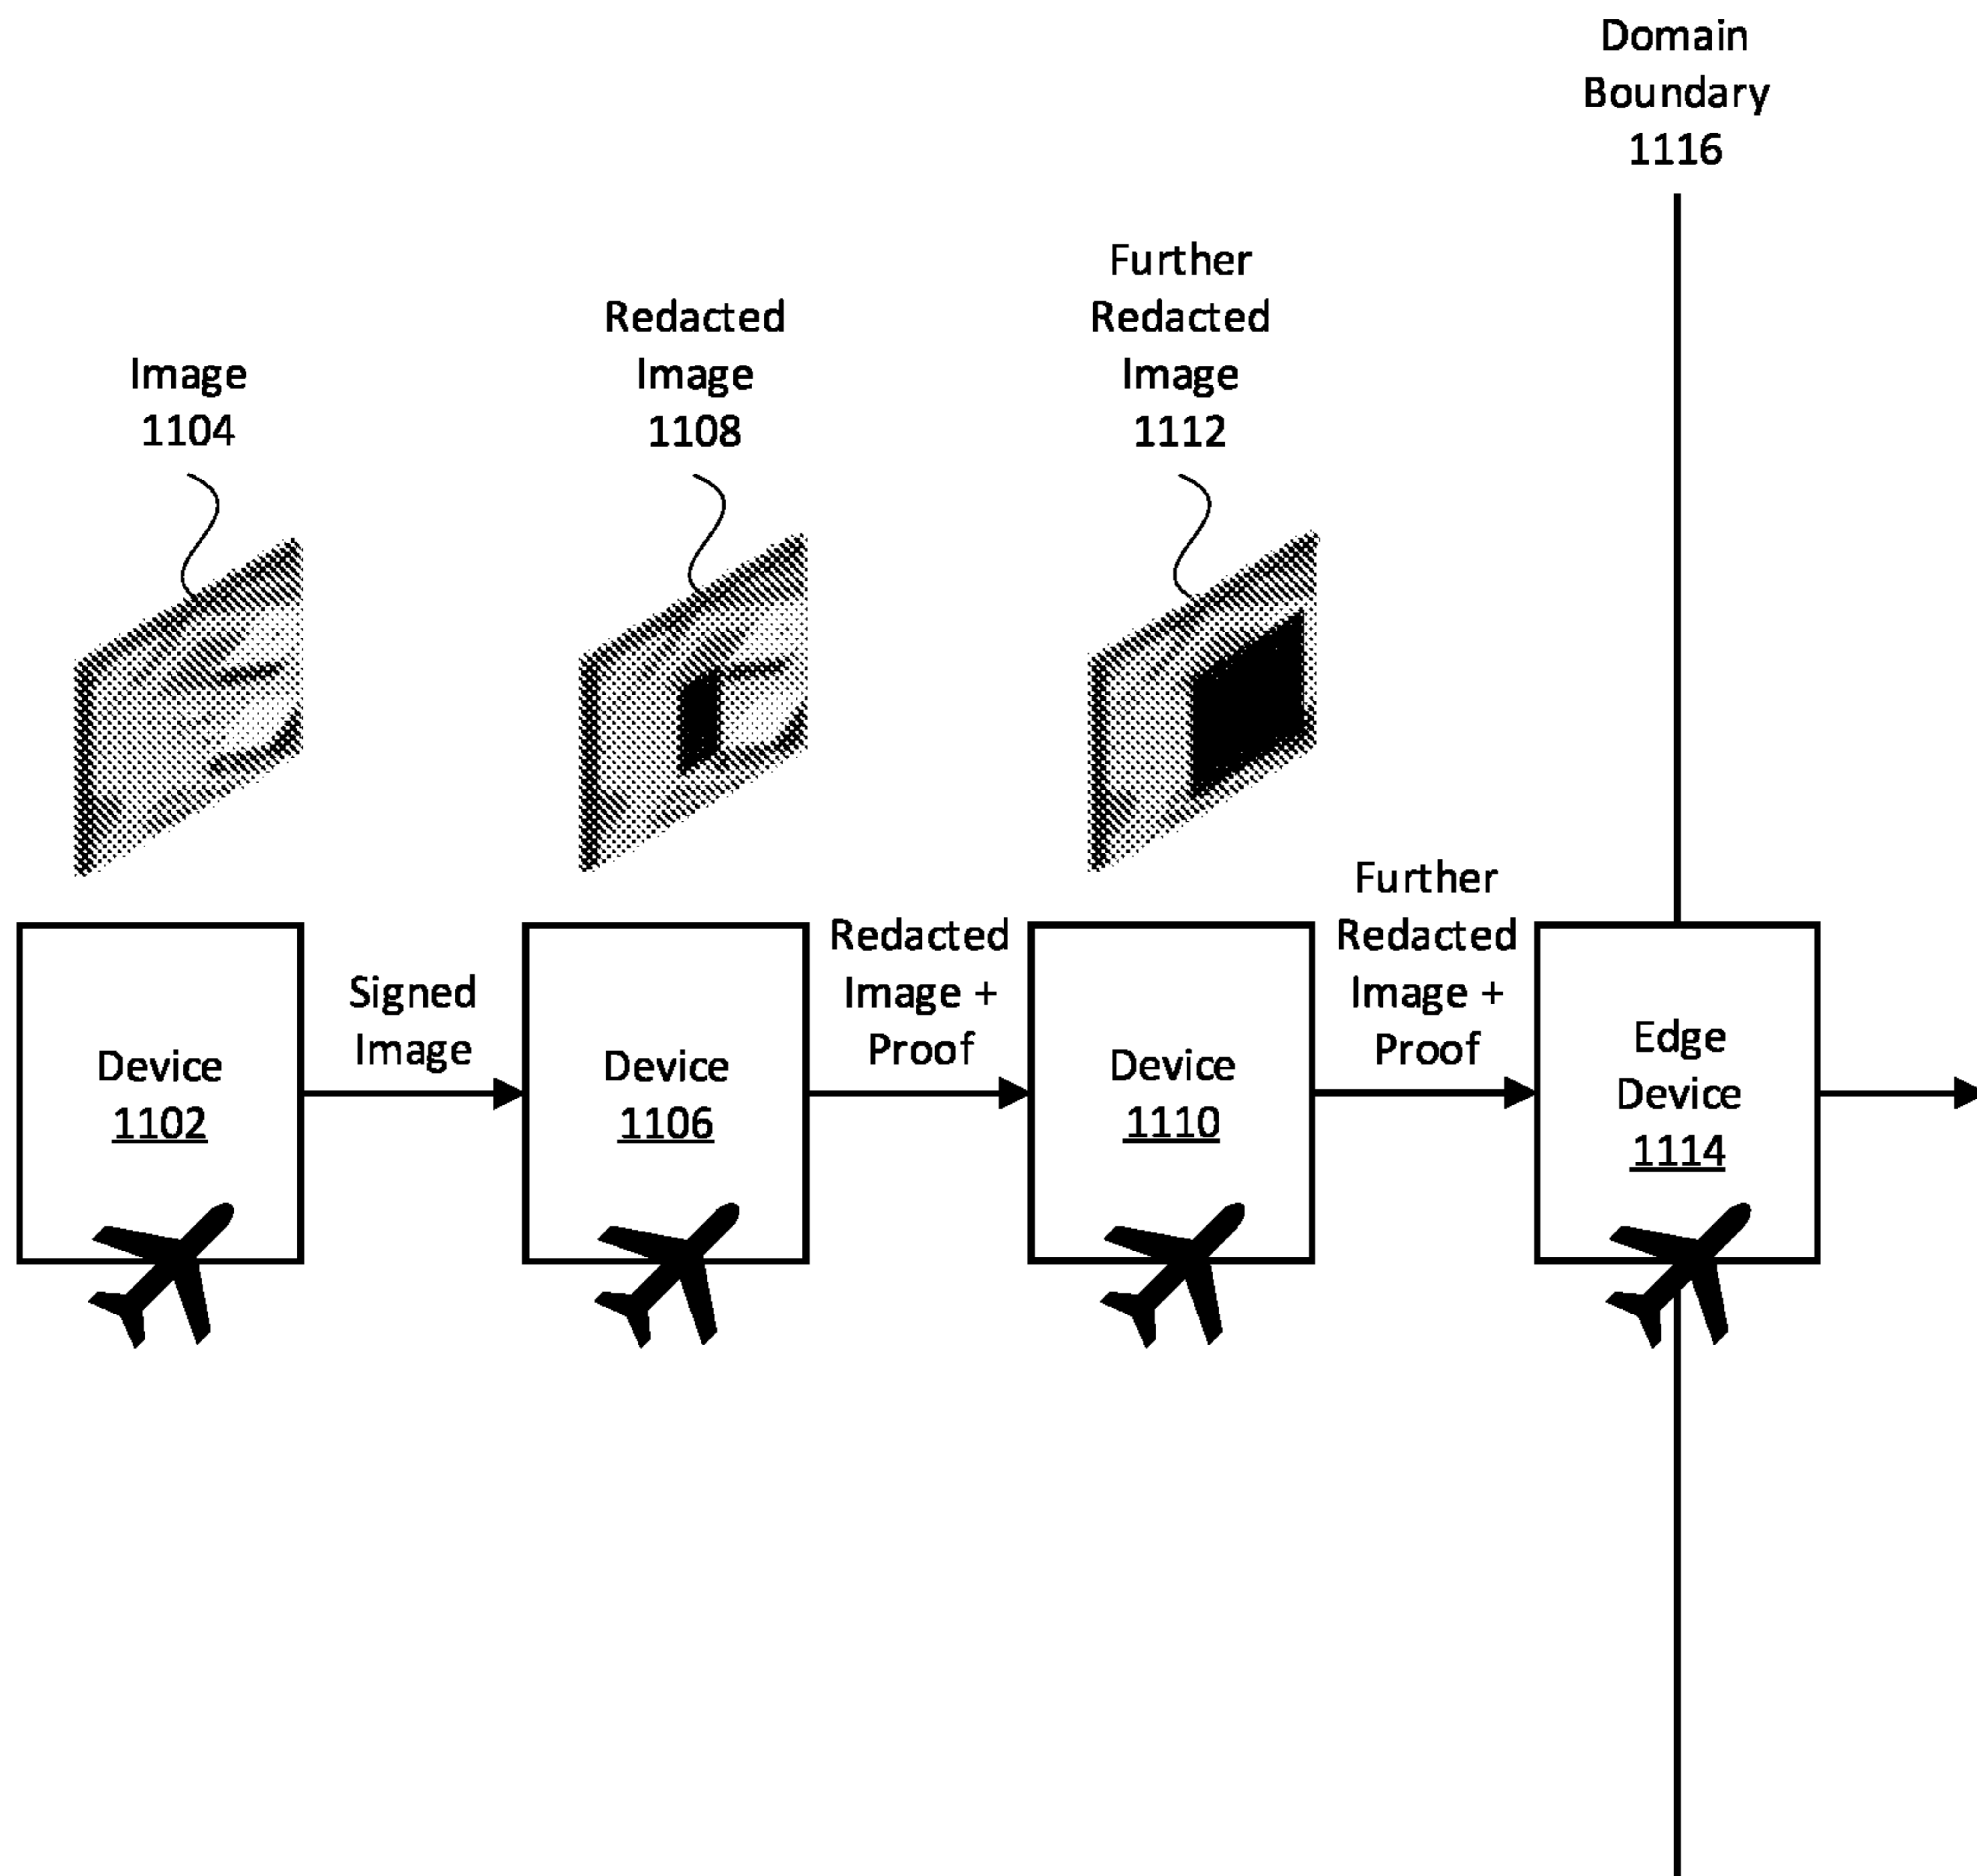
Domain Boundary 1116

Image 1104

Redacted Image 1108

Further Redacted Image 1112

Device 1102

Signed Image

Device 1106

Redacted Image + Proof

Device 1110

Further Redacted Image + Proof

Edge Device 1114